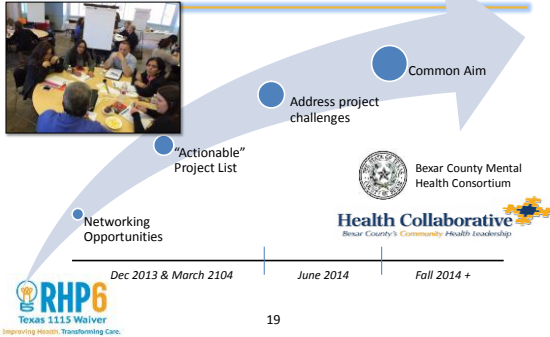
Common Aim

Address project challenges

"Actionable" Project List

Networking Opportunities

Bexar County Mental Health Consortium

Health Collaborative
Bexar County's Community Health Leadership

Dec 2013 & March 2104

June 2014

Fall 2014 +

RHP6
Texas 1115 Waiver
Improving Health. Transforming Care.

19